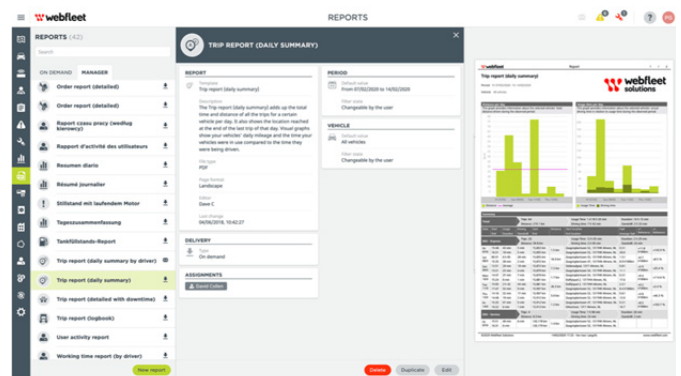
webfleet

REPORTS

PG

REPORTS (42)

Search

ON DEMAND MANAGER

Order report (detailed)

Order report (detailed)

Raport czasu pracy (według kierowcy)

Rapport d'activité des utilisateurs

Resumen diario

Résumé journalier

Stillstand mit laufendem Motor

Tageszusammenfassung

Tankfüllstands-Report

Trip report (daily summary by driver)

Trip report (daily summary)

Trip report (detailed with downtime)

Trip report (logbook)

User activity report

Working time report (by driver)

New report

TRIP REPORT (DAILY SUMMARY)

REPORT

Template
Trip report (daily summary)

Description
The Trip report (daily summary) adds up the total time and distance of all the trips for a certain vehicle per day. It also shows the location reached at the end of the last trip of that day. Visual graphs show your vehicles' daily mileage and the time your vehicles were in use compared to the time they were being driven.

File type
PDF

Page format
Landscape

Editor
Dave C

Last change
04/06/2018, 10:42:27

PERIOD

Default value
From 01/02/2020 to 16/02/2020

Filter state
Changeable by the user

VEHICLE

Default value
All vehicles

Filter state
Changeable by the user

DELIVERY

Types
On demand

ASSIGNMENTS

David Cohen

Delete Duplicate Edit

Trip report (daily summary)

webfleet solutions